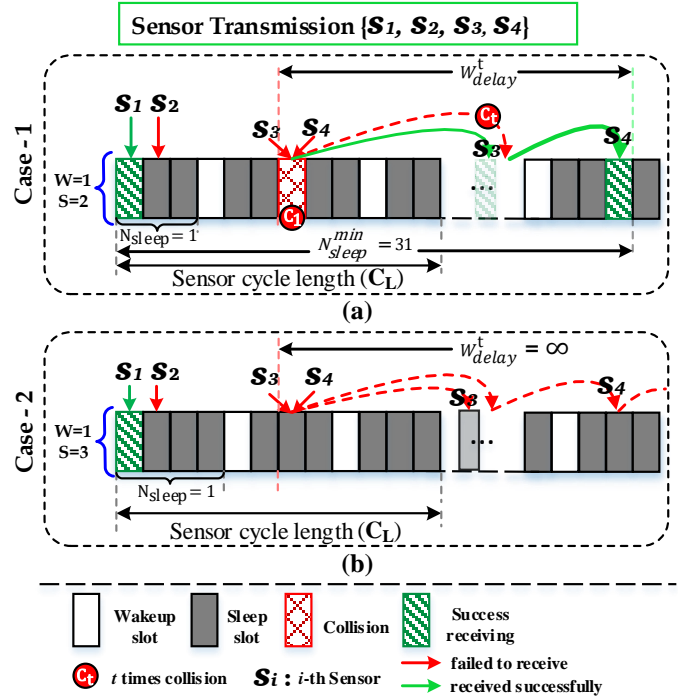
Sensor Transmission {$S_1$, $S_2$, $S_3$, $S_4$}

Case - 1

$W^{t}_{delay}$

$S_1$ $S_2$ $S_3$ $S_4$ $C_t$ $S_3$ $S_4$

W=1
S=2

$C_1$

...

$N_{sleep} = 1$

$N^{min}_{sleep} = 31$

Sensor cycle length ($\mathbf{C_L}$)

(a)

Case - 2

$W^{t}_{delay} = \infty$

$S_1$ $S_2$ $S_3$ $S_4$ $S_3$ $S_4$

W=1
S=3

...

$N_{sleep} = 1$

Sensor cycle length ($\mathbf{C_L}$)

(b)

Wakeup slot
Sleep slot
Collision
Success receiving

$C_t$ $t$ times collision
$S_i$ : $i$-th Sensor
failed to receive
received successfully